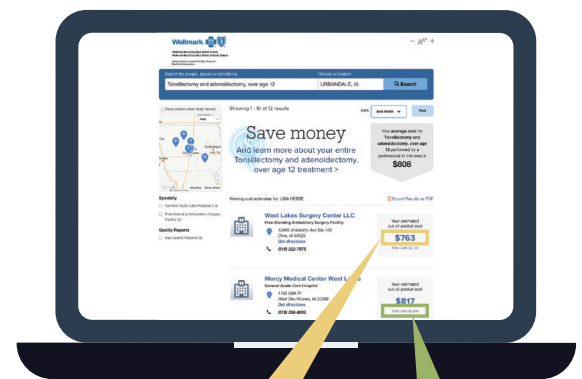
Wellmark.

Search for people, places or conditions
Tonsillectomy and adenoidectomy, over age 12
Choose a location
URBANDALE, IA
Search

Showing 1 - 10 of 12 results
Sort
Print

Save money
And learn more about your entire Tonsillectomy and adenoidectomy, over age 12 treatment >

Your average cost for Tonsillectomy and adenoidectomy, over age 12 performed by a professional in this area is
$808

Viewing cost estimates for: LISA HESSE
Export Results as PDF

Specialty
Quality Reports

West Lakes Surgery Center LLC
Free-Standing Ambulatory Surgery Facility
Get directions
(515) 222-7070
Your estimated out-of-pocket cost
$763

Mercy Medical Center West Lakes
General Acute Care Hospital
West Des Moines, IA 50266
Get directions
Your estimated out-of-pocket cost
$817